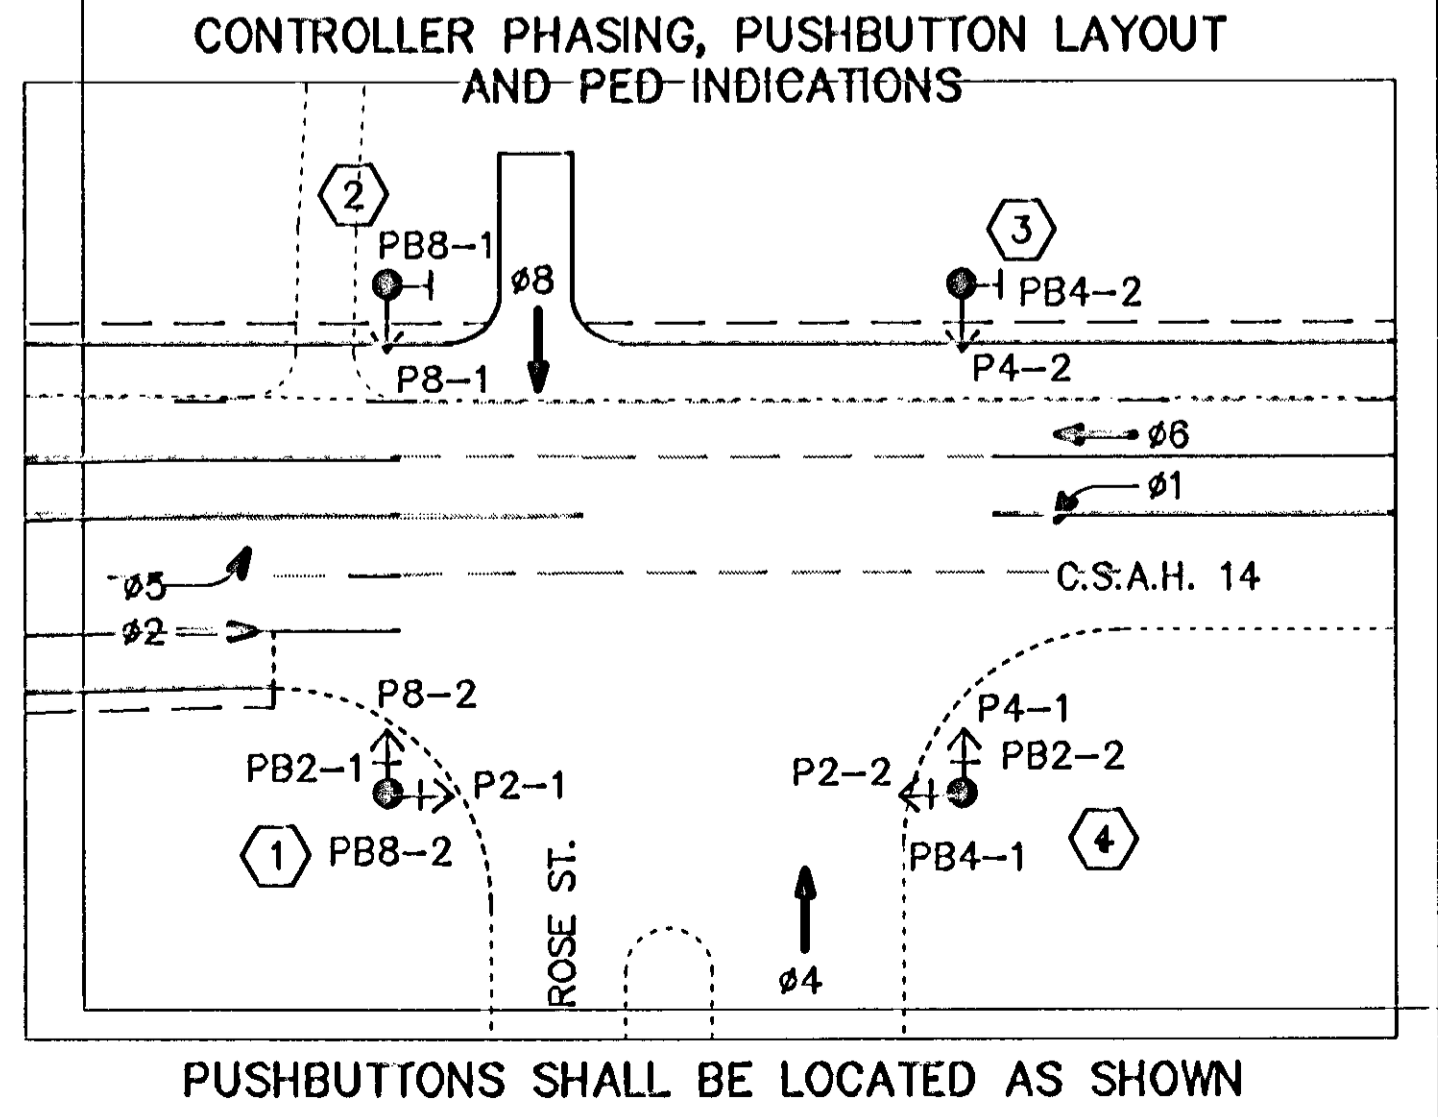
CONTROLLER PHASING, PUSHBUTTON LAYOUT AND PED INDICATIONS

2

PB8–1

ø8

3

PB4–2

P8–1

P4–2

ø6

ø1

ø5

C.S.A.H. 14

ø2

P8–2

P4–1

PB2–1

P2–1

P2–2

PB2–2

1

PB8–2

4

PB4–1

ROSE ST.

ø4

PUSHBUTTONS SHALL BE LOCATED AS SHOWN